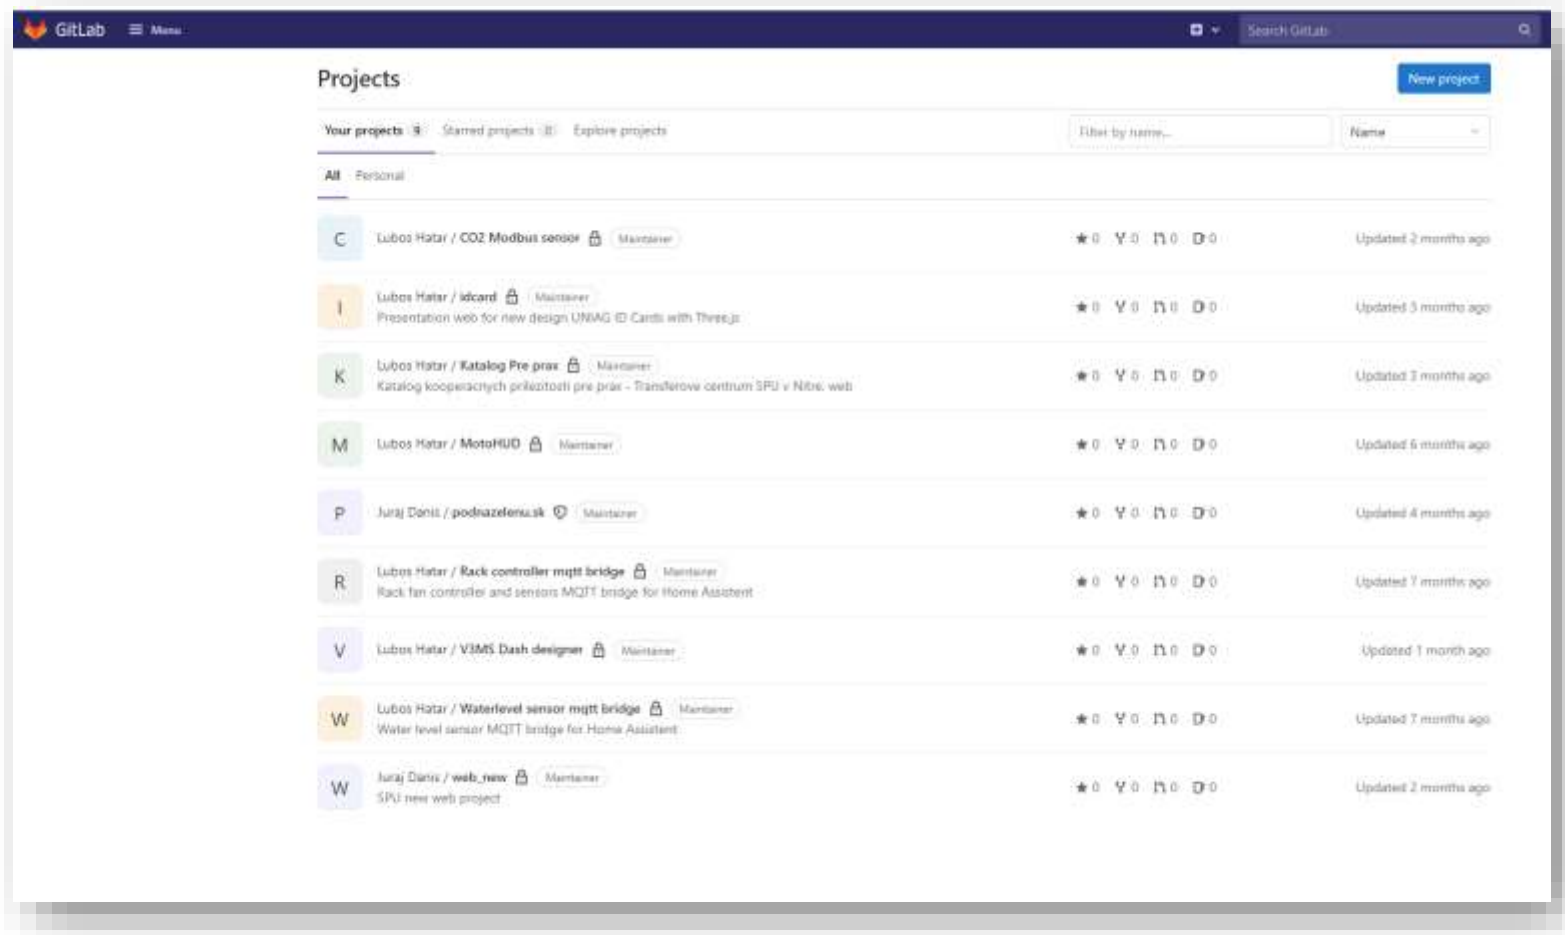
GitLab ☰ Menu

Search GitLab

Projects

New project

Your projects 9 Starred projects 0 Explore projects

Filter by name...

Name

All Personal

C Lubos Hatar / CO2 Modbus sensor Maintainer ★ 0 0 0 0 Updated 2 months ago

I Lubos Hatar / idcard Maintainer
Presentation web for new design UNIAG ID Cards with Three.js
★ 0 0 0 0 Updated 3 months ago

K Lubos Hatar / Katalog Pre prax Maintainer
Katalog kooperacnych prilezitosti pre prax - Transferove centrum SPU v Nitre. web
★ 0 0 0 0 Updated 3 months ago

M Lubos Hatar / MotoHUD Maintainer ★ 0 0 0 0 Updated 6 months ago

P Juraj Danis / podnazelenu.sk Maintainer ★ 0 0 0 0 Updated 4 months ago

R Lubos Hatar / Rack controller mqtt bridge Maintainer
Rack fan controller and sensors MQTT bridge for Home Assistent
★ 0 0 0 0 Updated 7 months ago

V Lubos Hatar / V3MS Dash designer Maintainer ★ 0 0 0 0 Updated 1 month ago

W Lubos Hatar / Waterlevel sensor mqtt bridge Maintainer
Water level sensor MQTT bridge for Home Assistent
★ 0 0 0 0 Updated 7 months ago

W Juraj Danis / web_new Maintainer
SPU new web project
★ 0 0 0 0 Updated 2 months ago